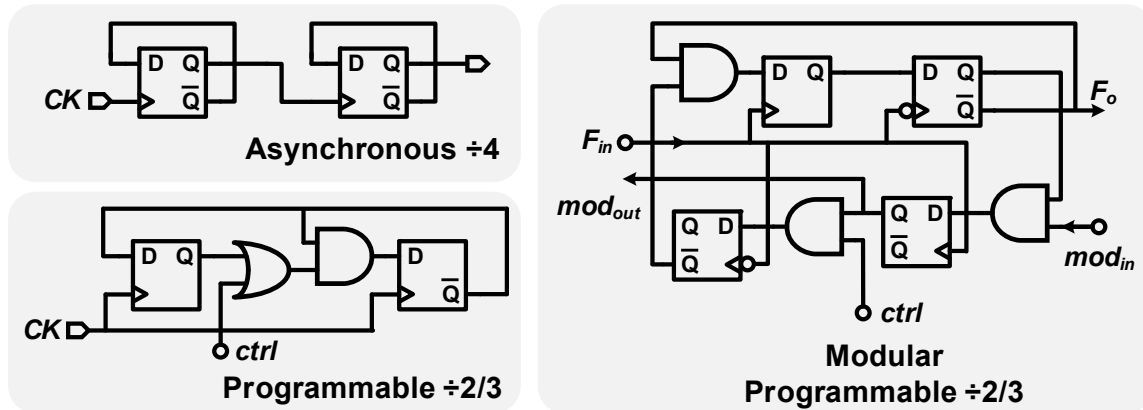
D Q
$\overline{Q}$
D Q
$\overline{Q}$
CK
Asynchronous ÷4

D Q
D
$\overline{Q}$
CK
ctrl
Programmable ÷2/3

D Q
D Q
$\overline{Q}$
$F_o$
$F_{in}$
$mod_{out}$
Q D
$\overline{Q}$
Q D
$\overline{Q}$
$mod_{in}$
ctrl
Modular Programmable ÷2/3